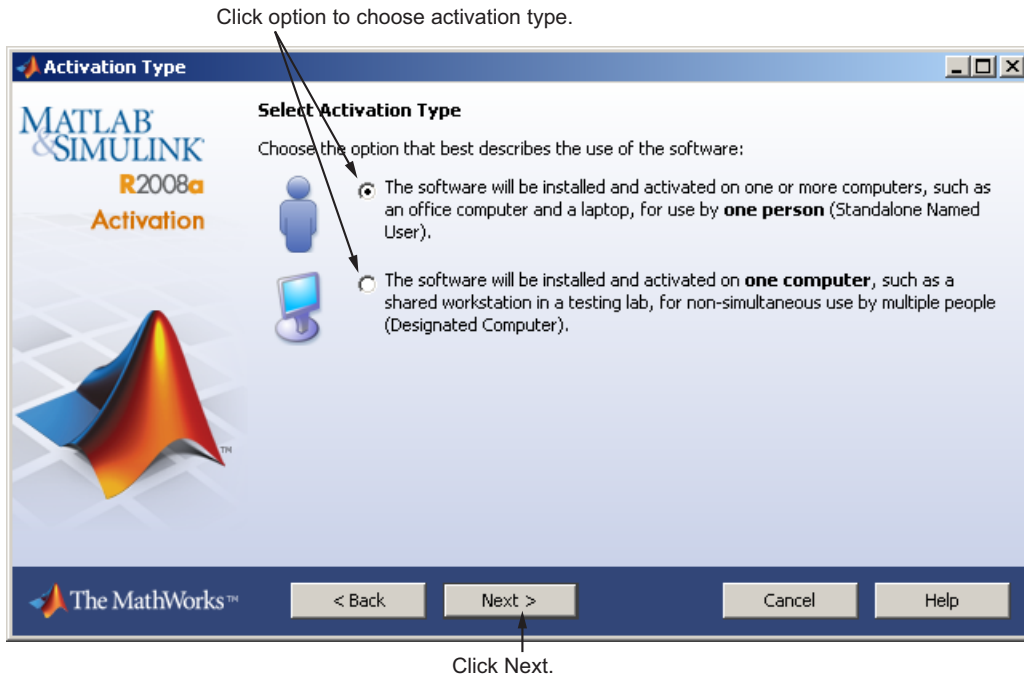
Click option to choose activation type.

Activation Type

MATLAB® & SIMULINK®
R2008a
Activation

Select Activation Type

Choose the option that best describes the use of the software:

The software will be installed and activated on one or more computers, such as an office computer and a laptop, for use by **one person** (Standalone Named User).

The software will be installed and activated on **one computer**, such as a shared workstation in a testing lab, for non-simultaneous use by multiple people (Designated Computer).

TM

The MathWorks™

< Back

Next >

Cancel

Help

Click Next.